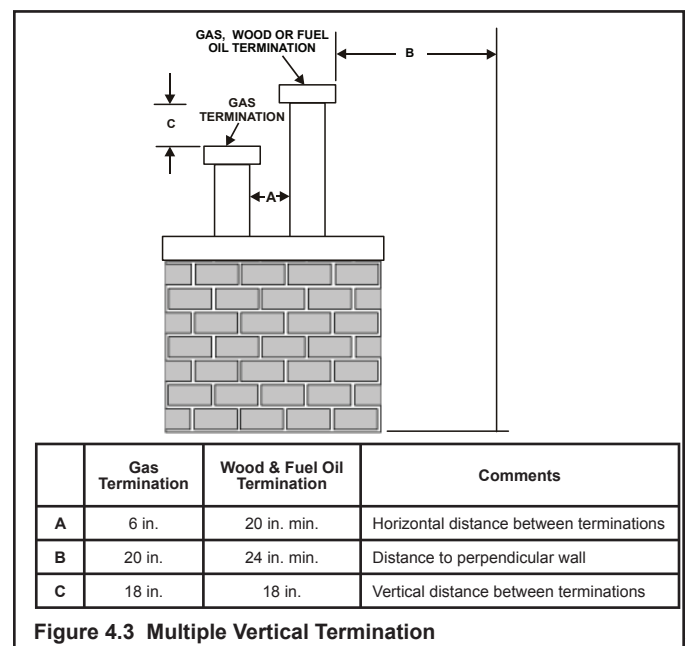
GAS, WOOD OR FUEL OIL TERMINATION

B

C

GAS TERMINATION

A

| | Gas Termination | Wood & Fuel Oil Termination | Comments |
|---|---|---|---|
| A | 6 in. | 20 in. min. | Horizontal distance between terminations |
| B | 20 in. | 24 in. min. | Distance to perpendicular wall |
| C | 18 in. | 18 in. | Vertical distance between terminations |

Figure 4.3 Multiple Vertical Termination